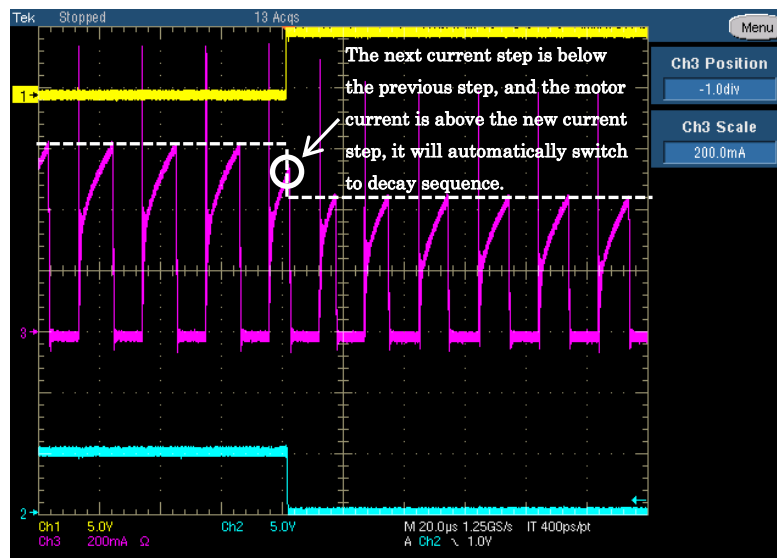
Tek Stopped 13 Acqs

Menu

Ch3 Position
-1.0div

Ch3 Scale
200.0mA

The next current step is below the previous step, and the motor current is above the new current step, it will automatically switch to decay sequence.

1

3

2

Ch1 5.0V
Ch3 200mA Ω
Ch2 5.0V
M 20.0µs 1.25GS/s IT 400ps/pt
A Ch2 ↘ 1.0V